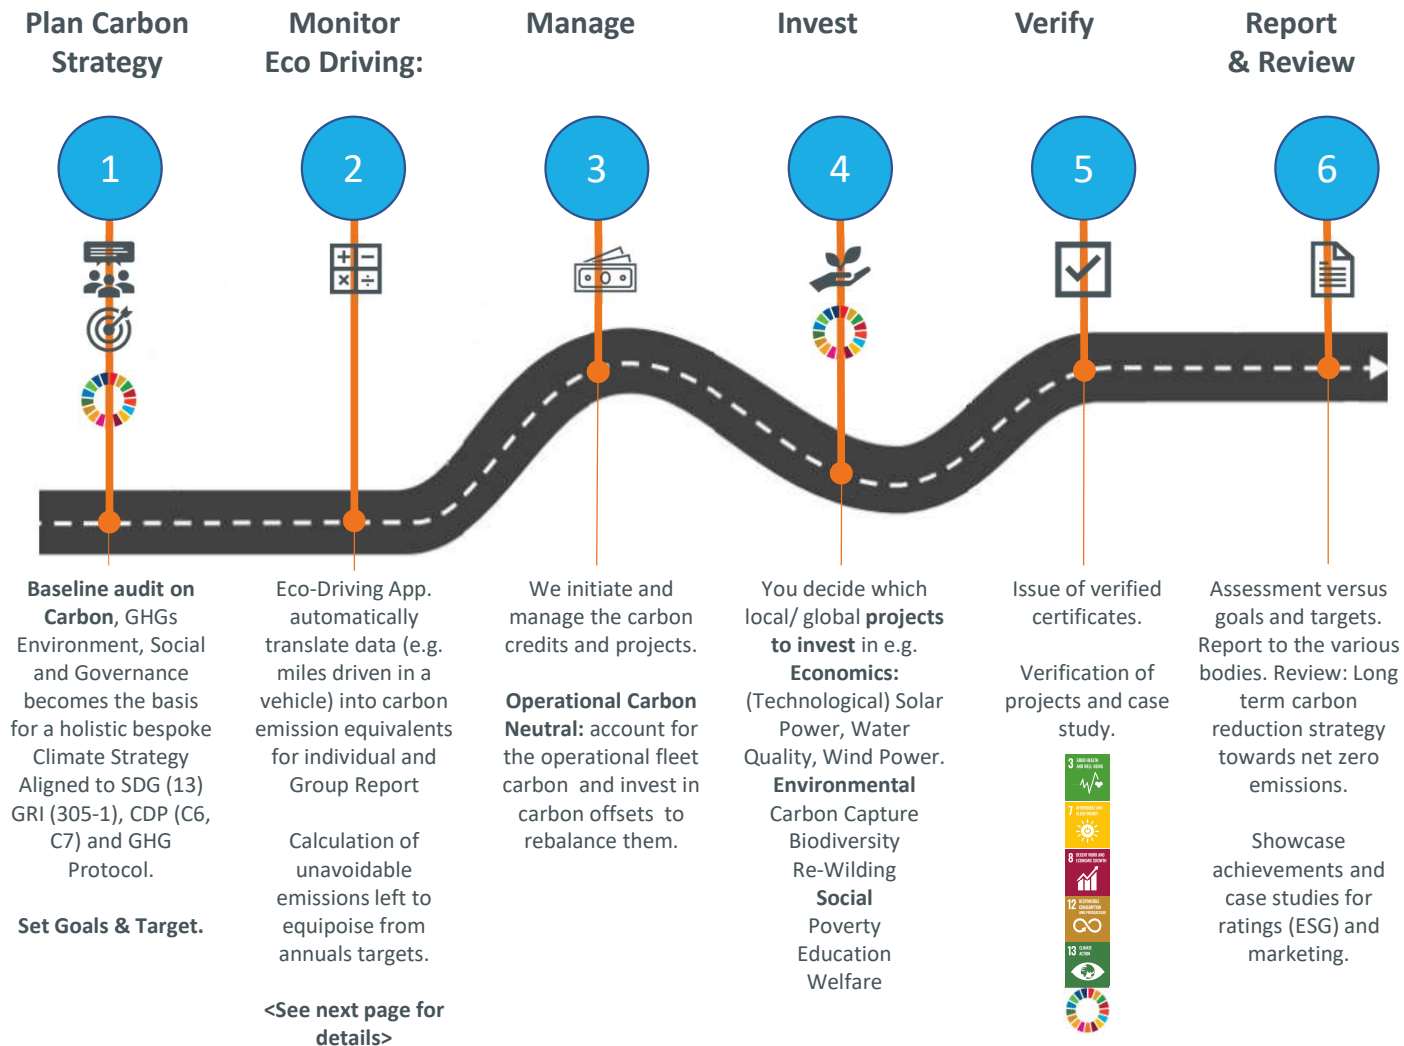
Plan Carbon Strategy

1

Baseline audit on Carbon, GHGs Environment, Social and Governance becomes the basis for a holistic bespoke Climate Strategy Aligned to SDG (13) GRI (305-1), CDP (C6, C7) and GHG Protocol.

Set Goals & Target.

Monitor Eco Driving:

2

Eco-Driving App. automatically translate data (e.g. miles driven in a vehicle) into carbon emission equivalents for individual and Group Report

Calculation of unavoidable emissions left to equipoise from annuals targets.

<See next page for details>

Manage

3

We initiate and manage the carbon credits and projects.

Operational Carbon Neutral: account for the operational fleet carbon and invest in carbon offsets to rebalance them.

Invest

4

You decide which local/ global projects to invest in e.g.
Economics:
(Technological) Solar Power, Water Quality, Wind Power.
Environmental
Carbon Capture
Biodiversity
Re-Wilding
Social
Poverty
Education
Welfare

Verify

5

Issue of verified certificates.

Verification of projects and case study.

3 GOOD HEALTH AND WELL-BEING
7 AFFORDABLE AND CLEAN ENERGY
8 DECENT WORK AND ECONOMIC GROWTH
12 RESPONSIBLE CONSUMPTION AND PRODUCTION
13 CLIMATE ACTION

Report & Review

6

Assessment versus goals and targets. Report to the various bodies. Review: Long term carbon reduction strategy towards net zero emissions.

Showcase achievements and case studies for ratings (ESG) and marketing.